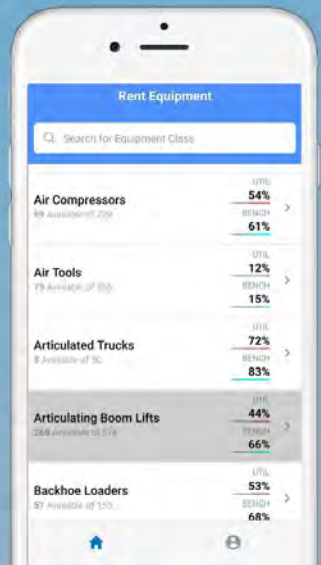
Rent Equipment

Search for Equipment Class

Air Compressors
69 Available of 229
UTIL
54%
BENCH
61%

Air Tools
75 Available of 855
UTIL
12%
BENCH
15%

Articulated Trucks
8 Available of 30
UTIL
72%
BENCH
83%

Articulating Boom Lifts
268 Available of 578
UTIL
44%
BENCH
66%

Backhoe Loaders
57 Available of 153
UTIL
53%
BENCH
68%